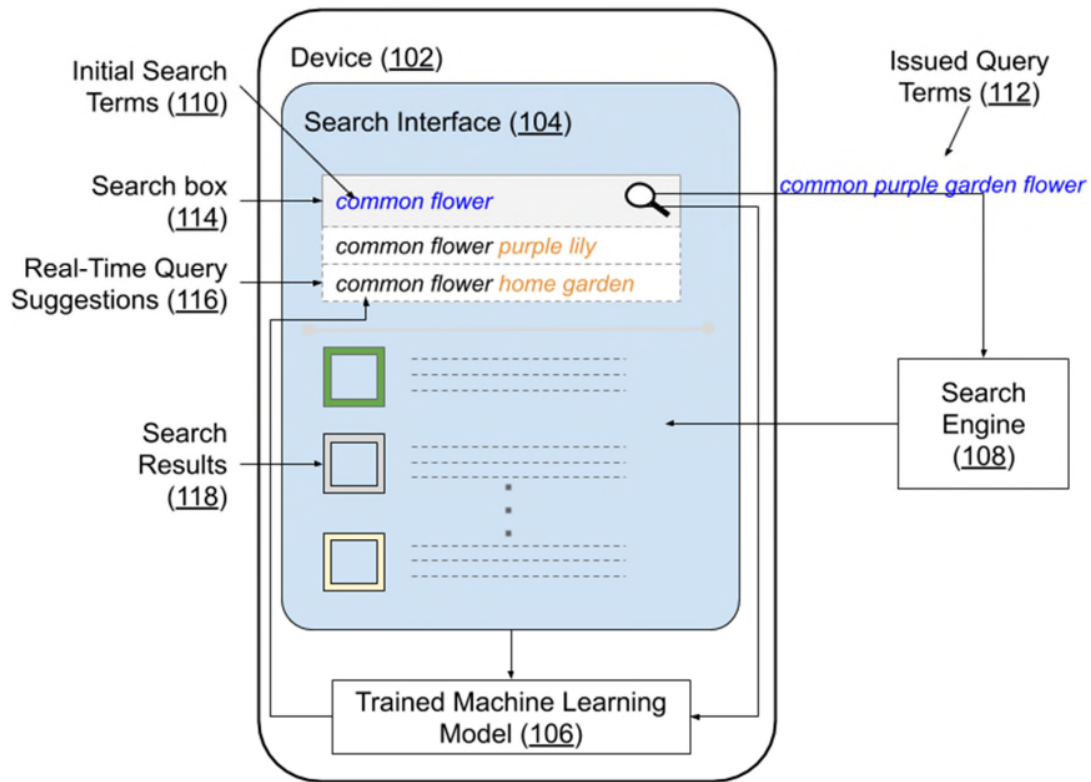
Initial Search Terms (110)

Device (102)

Search Interface (104)

Issued Query Terms (112)

Search box (114)

common flower

common purple garden flower

common flower purple lily

Real-Time Query Suggestions (116)

common flower home garden

Search Engine (108)

Search Results (118)

Trained Machine Learning Model (106)